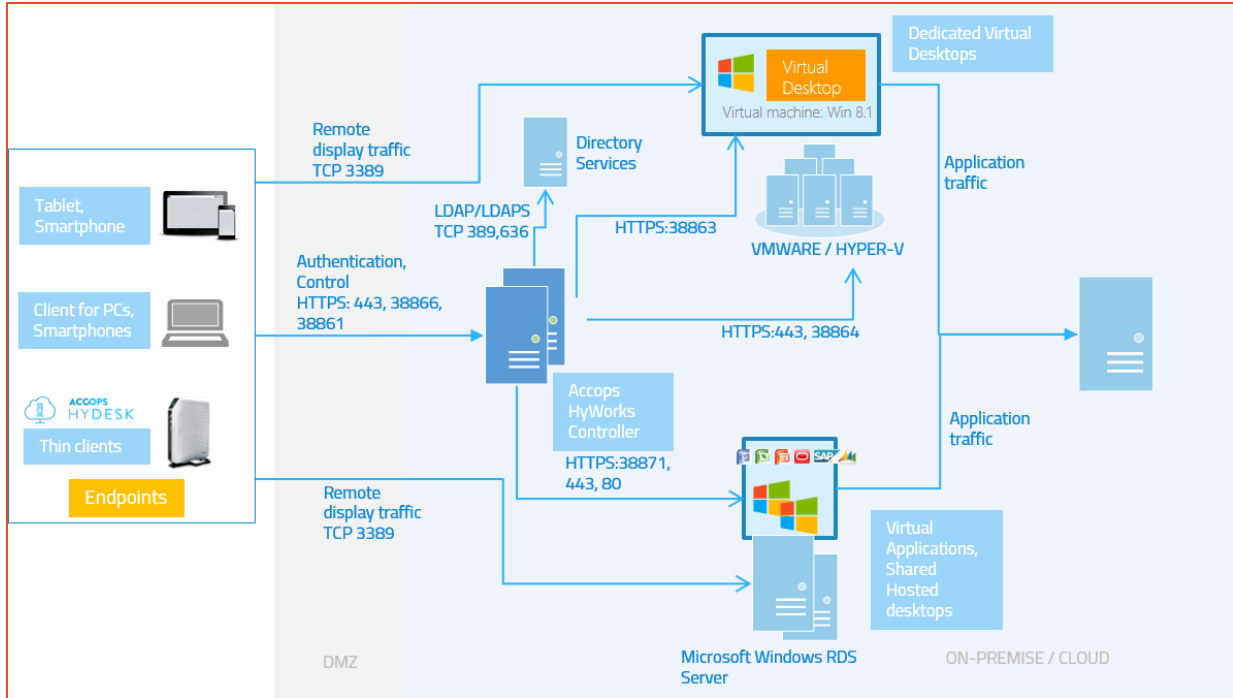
Dedicated Virtual Desktops

Virtual Desktop

Virtual machine: Win 8.1

Remote display traffic TCP 3389

Directory Services

Application traffic

Tablet, Smartphone

LDAP/LDAPS TCP 389,636

HTTPS:38863

VMWARE / HYPER-V

Authentication, Control HTTPS: 443, 38866, 38861

Client for PCs, Smartphones

HTTPS:443, 38864

ACCOPS HYDESK

Thin clients

Accops HyWorks Controller

Application traffic

HTTPS:38871, 443, 80

SAP

Endpoints

Remote display traffic TCP 3389

Virtual Applications, Shared Hosted desktops

DMZ

Microsoft Windows RDS Server

ON-PREMISE / CLOUD